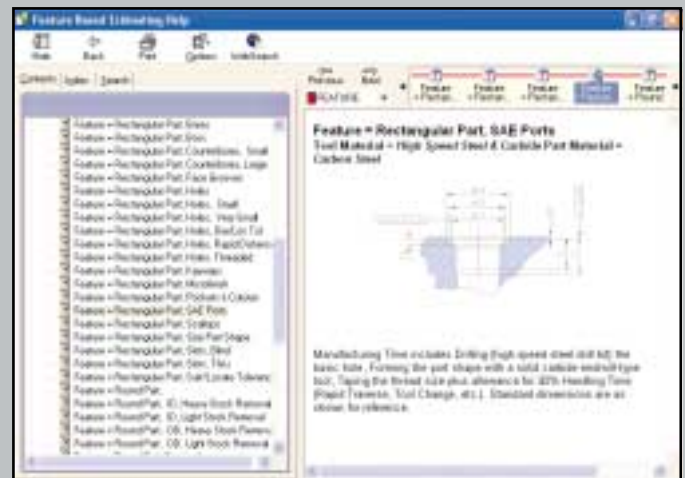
Feature Based Estimating Help

Hide Back Print Options InfoSearch

Contents Index Search

Feature = Rectangular Part, Bores
Feature = Rectangular Part, Bore
Feature = Rectangular Part, Counterbores, Small
Feature = Rectangular Part, Counterbores, Large
Feature = Rectangular Part, Face Grooves
Feature = Rectangular Part, Holes
Feature = Rectangular Part, Holes, Small
Feature = Rectangular Part, Holes, Very Small
Feature = Rectangular Part, Holes, Bad Lo Tol
Feature = Rectangular Part, Holes, Rapid Delivery
Feature = Rectangular Part, Holes, Threaded
Feature = Rectangular Part, Keyways
Feature = Rectangular Part, Microfinish
Feature = Rectangular Part, Pockets & Cavities
Feature = Rectangular Part, SAE Ports
Feature = Rectangular Part, Scallops
Feature = Rectangular Part, Slot Part Shape
Feature = Rectangular Part, Slots, Blind
Feature = Rectangular Part, Slots, Thru
Feature = Rectangular Part, Sub Locate Tolerance
Feature = Round Part,
Feature = Round Part, ID, Heavy Stock Removal
Feature = Round Part, ID, Light Stock Removal
Feature = Round Part, OD, Heavy Stock Removal
Feature = Round Part, OD, Light Stock Removal

Previous Next
FEATURE
Feature = Rectan... Feature = Rectan... Feature = Rectan... Feature = Rectan... Feature = Round

Feature = Rectangular Part, SAE Ports
Tool Material = High Speed Steel & Carbide Part Material = Carbon Steel

Manufacturing Time includes: Drilling (high speed steel drill bit) the basic hole, Forming the port shape with a solid carbide endmill-type tool, Taping the thread size plus allowance for 40% Handling Time (Rapid Traverse, Tool Change, etc.). Standard dimensions are as shown for reference.